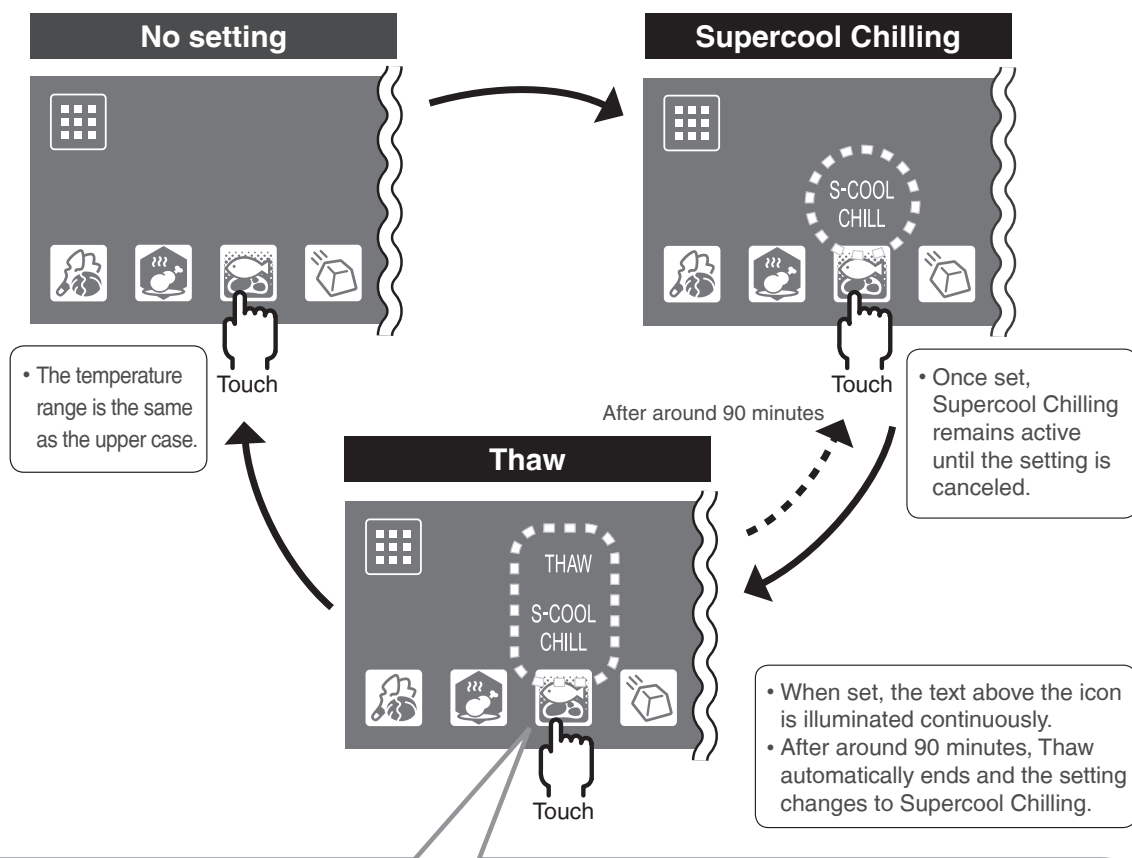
No setting

Touch

• The temperature range is the same as the upper case.

Supercool Chilling

S-COOL CHILL

Touch

• Once set, Supercool Chilling remains active until the setting is canceled.

After around 90 minutes

Thaw

THAW

S-COOL CHILL

Touch

• When set, the text above the icon is illuminated continuously.
• After around 90 minutes, Thaw automatically ends and the setting changes to Supercool Chilling.